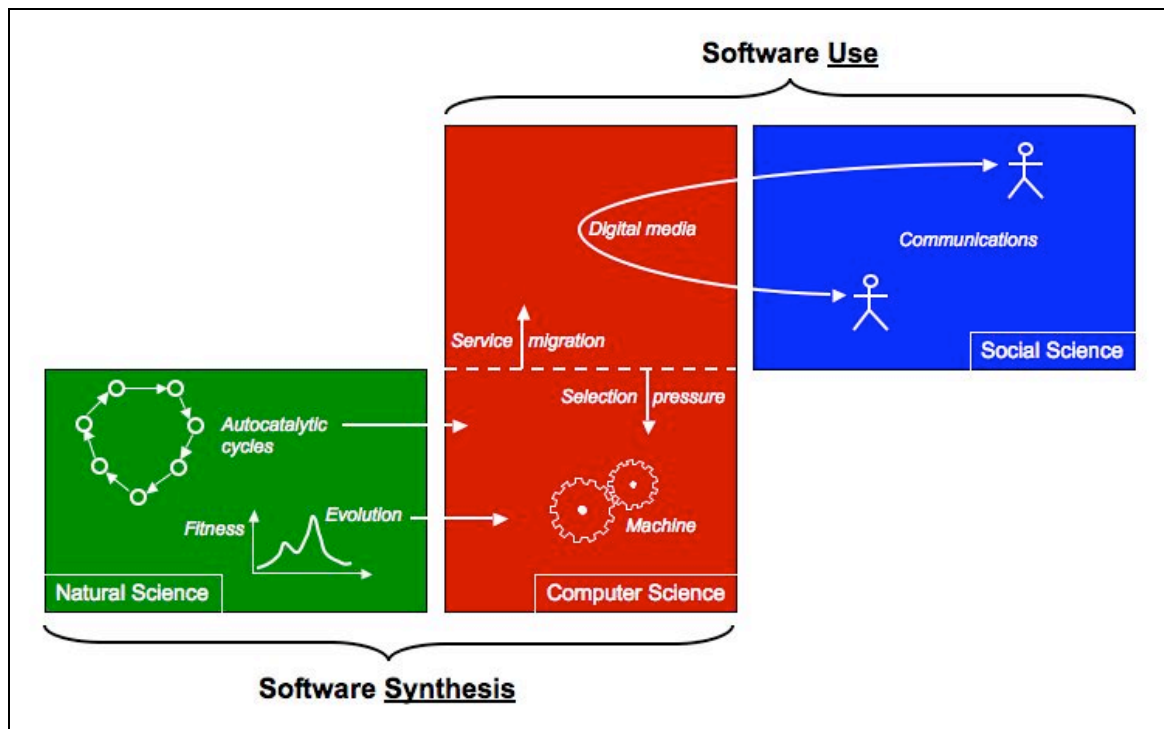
Software Use

Digital media

Communications

Service migration

Social Science

Selection pressure

Autocatalytic cycles

Fitness

Evolution

Machine

Natural Science

Computer Science

Software Synthesis